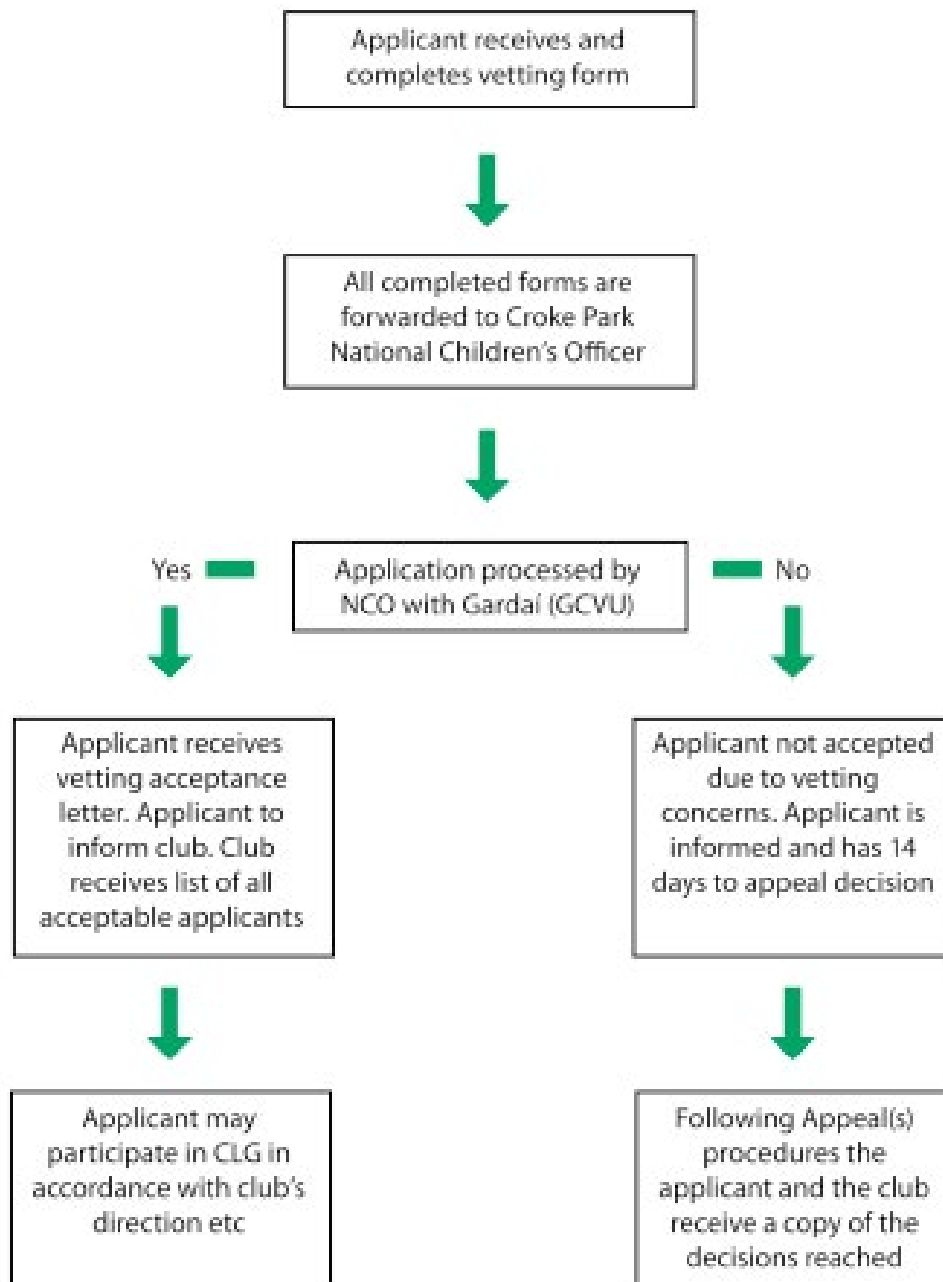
Applicant receives and completes vetting form

All completed forms are forwarded to Croke Park National Children's Officer

Yes

Application processed by NCO with Gardai (GCVU)

No

Applicant receives vetting acceptance letter. Applicant to inform club. Club receives list of all acceptable applicants

Applicant not accepted due to vetting concerns. Applicant is informed and has 14 days to appeal decision

Applicant may participate in CLG in accordance with club's direction etc

Following Appeal(s) procedures the applicant and the club receive a copy of the decisions reached